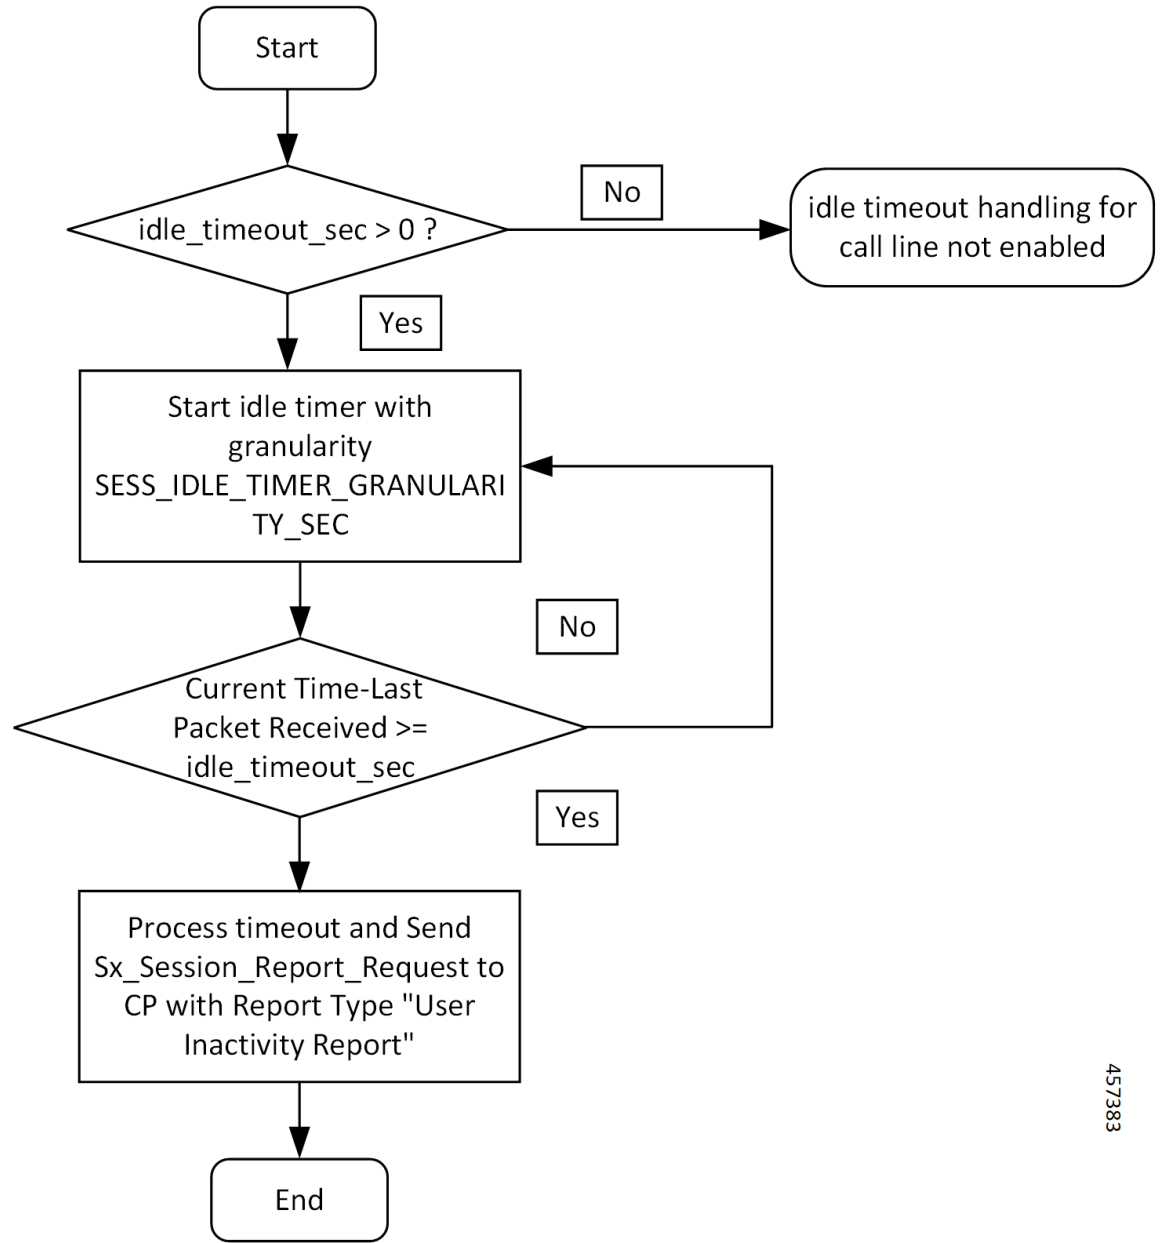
Start

idle_timeout_sec > 0 ?

No

idle timeout handling for call line not enabled

Yes

Start idle timer with granularity SESS_IDLE_TIMER_GRANULARITY_SEC

No

Current Time-Last Packet Received >= idle_timeout_sec

Yes

Process timeout and Send Sx_Session_Report_Request to CP with Report Type "User Inactivity Report"

End

457383